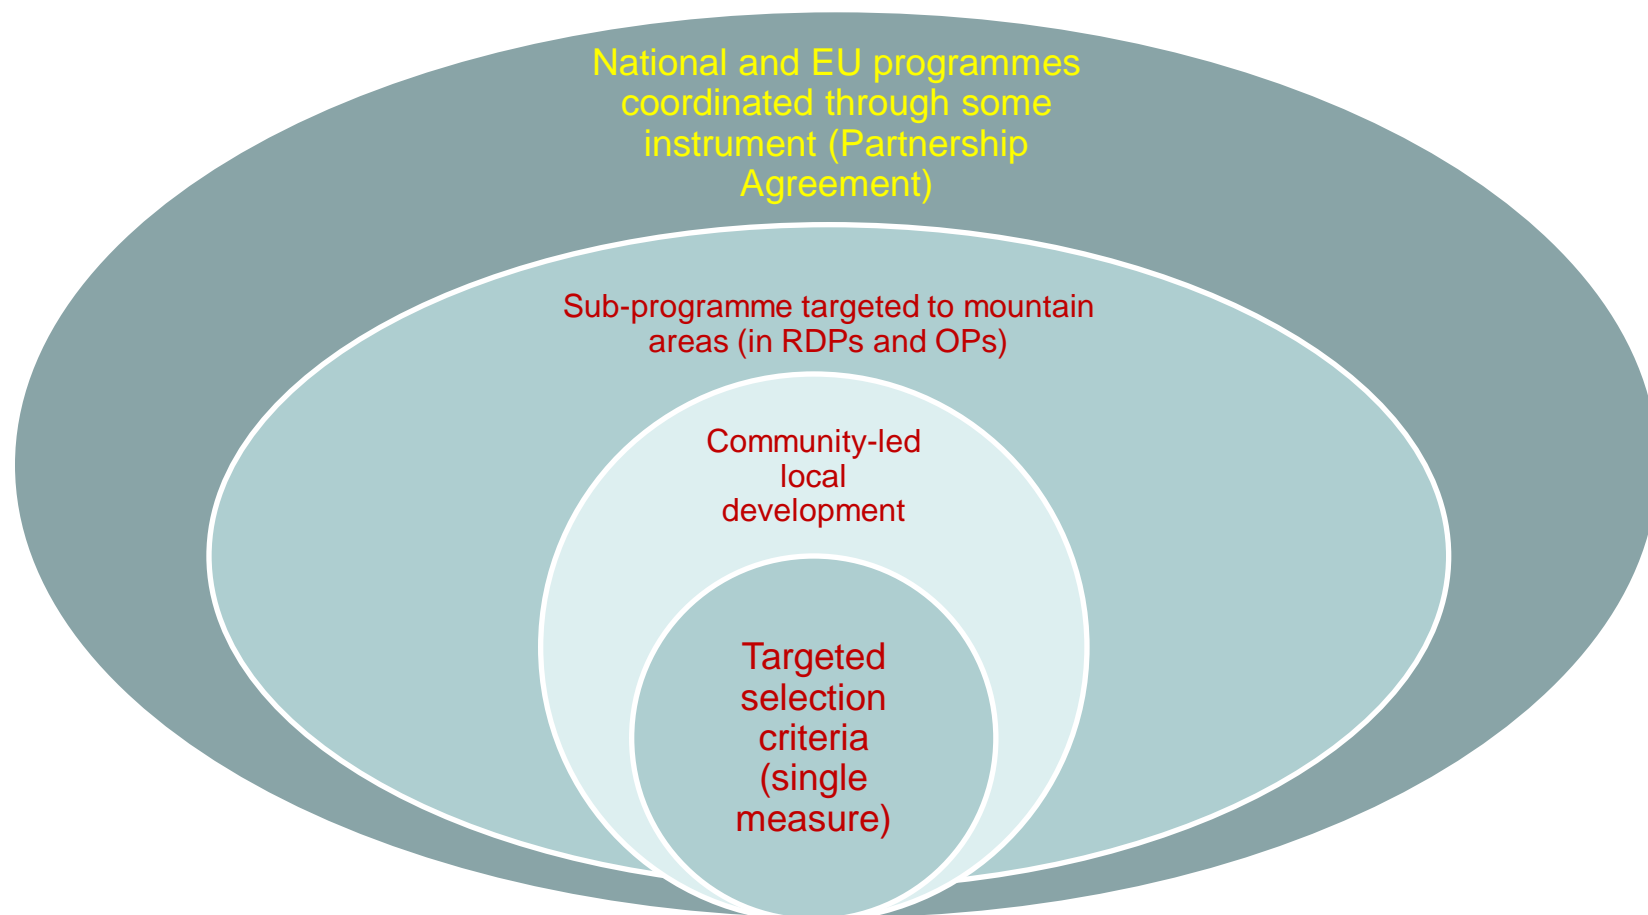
National and EU programmes coordinated through some instrument (Partnership Agreement)

Sub-programme targeted to mountain areas (in RDPs and OPs)

Community-led local development

Targeted selection criteria (single measure)